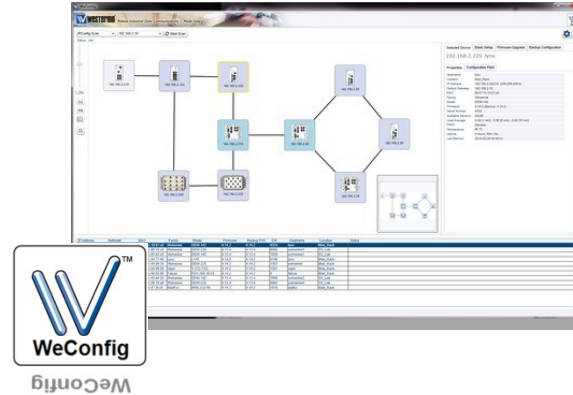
Westermo Robust Industrial Data Communications – Made Easy

Start Scan

Selected Device | Basic Setup | Firmware Upgrade | Backup Configuration

192.168.2.220 lynx

Properties | Configuration Files

TM

WeConfig

WeConfig